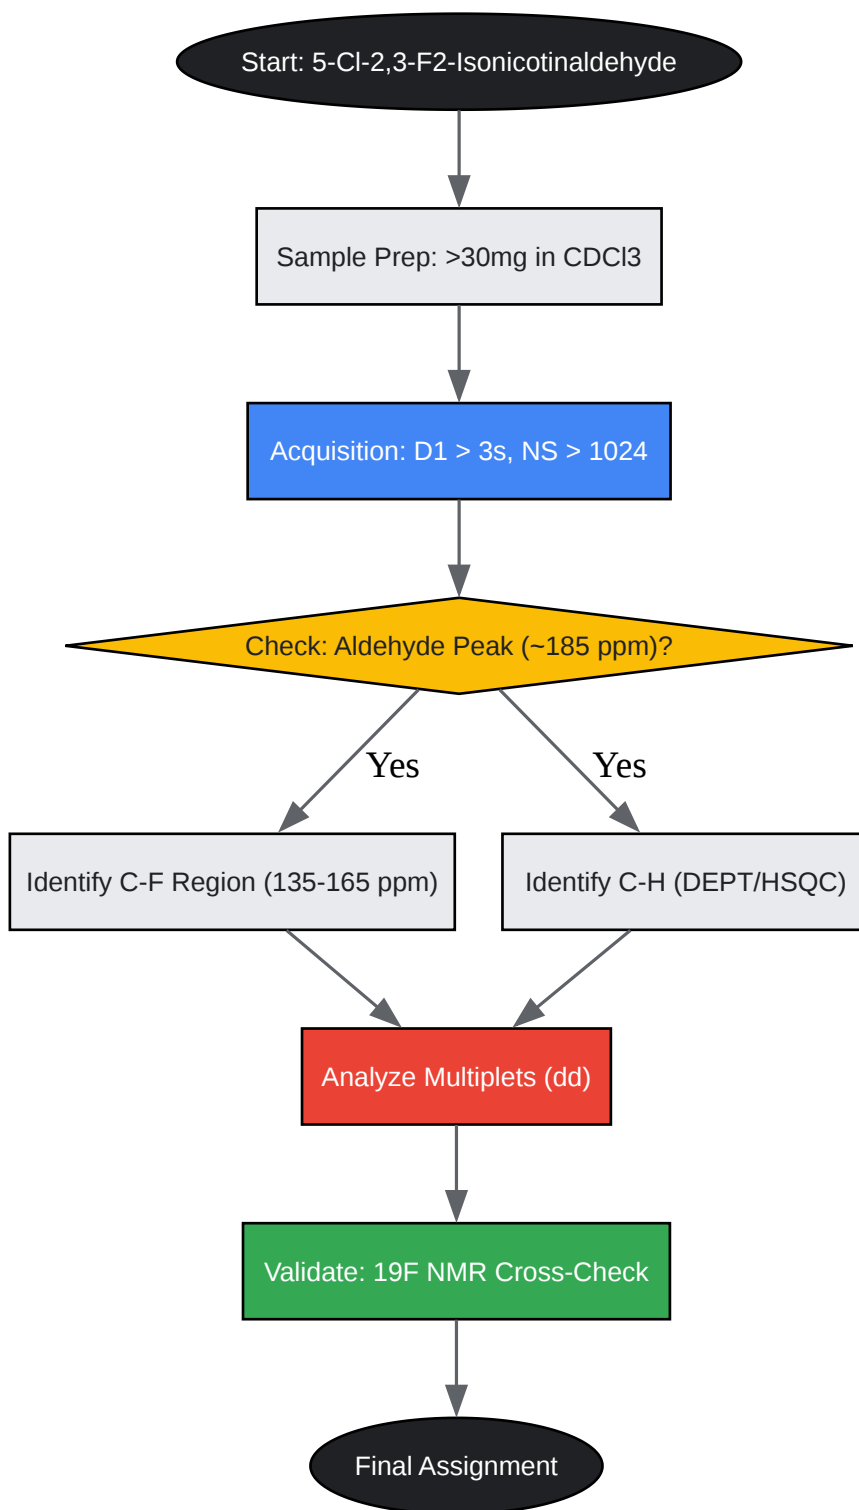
Start: 5-Cl-2,3-F2-Isonicotinaldehyde

Sample Prep: >30mg in CDCl3

Acquisition: D1 > 3s, NS > 1024

Check: Aldehyde Peak (~185 ppm)?

Yes

Yes

Identify C-F Region (135-165 ppm)

Identify C-H (DEPT/HSQC)

Analyze Multiplets (dd)

Validate: 19F NMR Cross-Check

Final Assignment